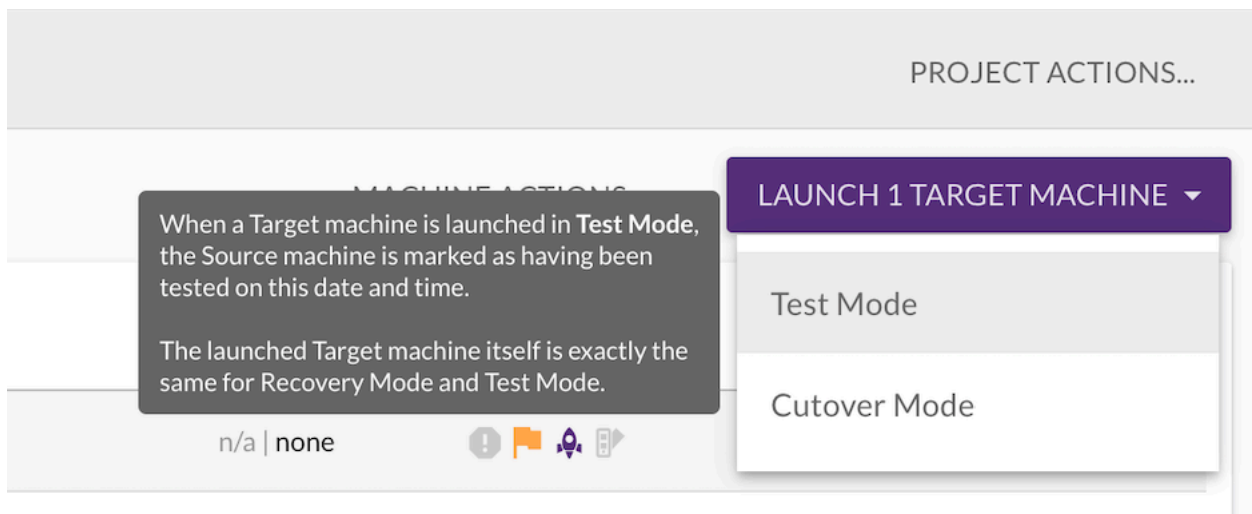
PROJECT ACTIONS...

MACHINE ACTIONS

LAUNCH 1 TARGET MACHINE

When a Target machine is launched in **Test Mode**, the Source machine is marked as having been tested on this date and time.

The launched Target machine itself is exactly the same for Recovery Mode and Test Mode.

Test Mode

Cutover Mode

n/a | none